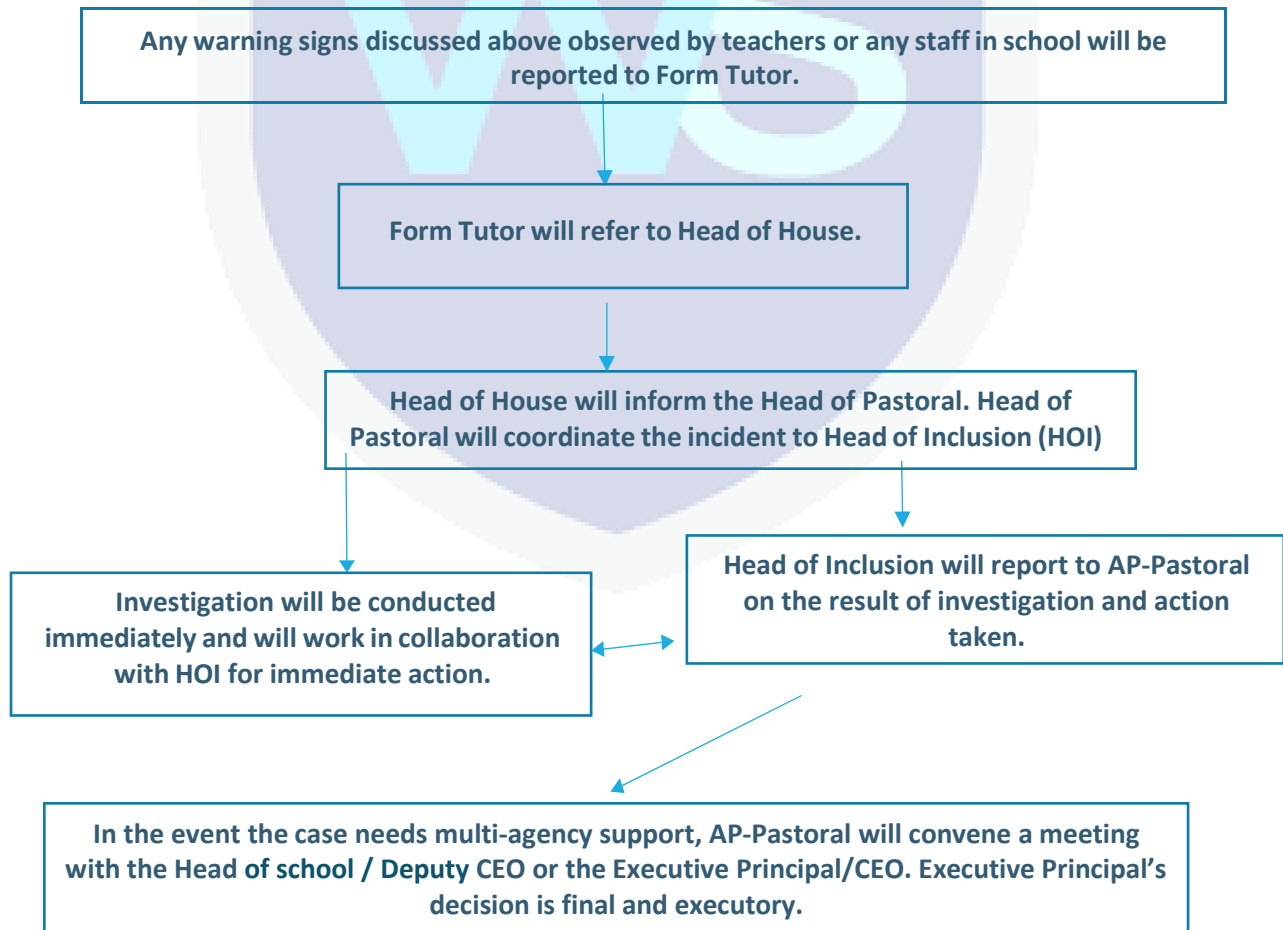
Any warning signs discussed above observed by teachers or any staff in school will be reported to Form Tutor.

Form Tutor will refer to Head of House.

Head of House will inform the Head of Pastoral. Head of Pastoral will coordinate the incident to Head of Inclusion (HOI)

Investigation will be conducted immediately and will work in collaboration with HOI for immediate action.

Head of Inclusion will report to AP-Pastoral on the result of investigation and action taken.

In the event the case needs multi-agency support, AP-Pastoral will convene a meeting with the Head of school / Deputy CEO or the Executive Principal/CEO. Executive Principal's decision is final and executory.